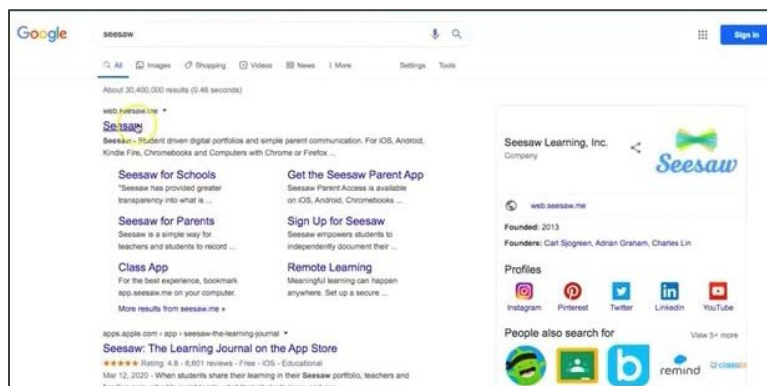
Google

seesaw

Sign in

All Images Shopping Videos News More Settings Tools

About 30,400,000 results (0.46 seconds)

web.seesaw.me ▾

Seesaw

Seesaw - Student driven digital portfolios and simple parent communication. For iOS, Android, Kindle Fire, Chromebooks and Computers with Chrome or Firefox ...

Seesaw for Schools
"Seesaw has provided greater transparency into what is ...

Get the Seesaw Parent App
Seesaw Parent Access is available on iOS, Android, Chromebooks ...

Seesaw for Parents
Seesaw is a simple way for teachers and students to record ...

Sign Up for Seesaw
Seesaw empowers students to independently document their ...

Class App
For the best experience, bookmark app.seesaw.me on your computer.

Remote Learning
Meaningful learning can happen anywhere. Set up a secure ...

More results from seesaw.me »

apps.apple.com › app › seesaw-the-learning-journal ▾

Seesaw: The Learning Journal on the App Store

★★★★★ Rating: 4.8 - 8,601 reviews - Free - iOS - Educational

Mar 12, 2020 - When students share their learning in their Seesaw portfolio, teachers and

Seesaw Learning, Inc.
Company

Seesaw

web.seesaw.me

Founded: 2013

Founders: Carl Sjogreen, Adrian Graham, Charles Lin

Profiles

Instagram Pinterest Twitter LinkedIn YouTube

People also search for

View 5+ more

remind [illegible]